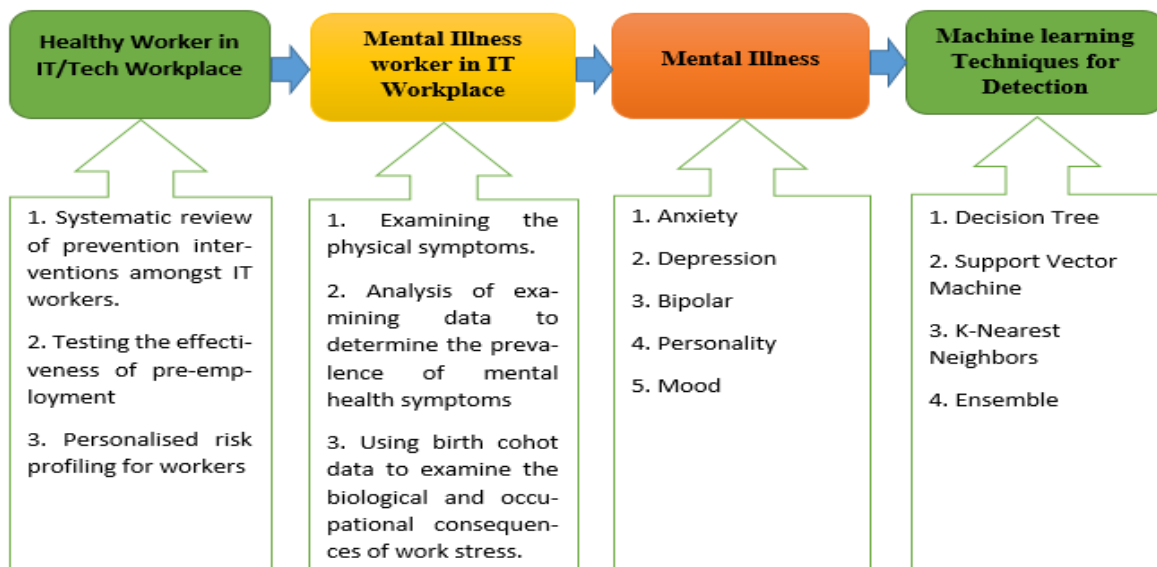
Healthy Worker in IT/Tech Workplace

Mental Illness worker in IT Workplace

Mental Illness

Machine learning Techniques for Detection

1. Systematic review of prevention interventions amongst IT workers.

2. Testing the effectiveness of pre-employment

3. Personalised risk profiling for workers

1. Examining the physical symptoms.

2. Analysis of examining data to determine the prevalence of mental health symptoms

3. Using birth cohot data to examine the biological and occupational consequences of work stress.

1. Anxiety

2. Depression

3. Bipolar

4. Personality

5. Mood

1. Decision Tree

2. Support Vector Machine

3. K-Nearest Neighbors

4. Ensemble